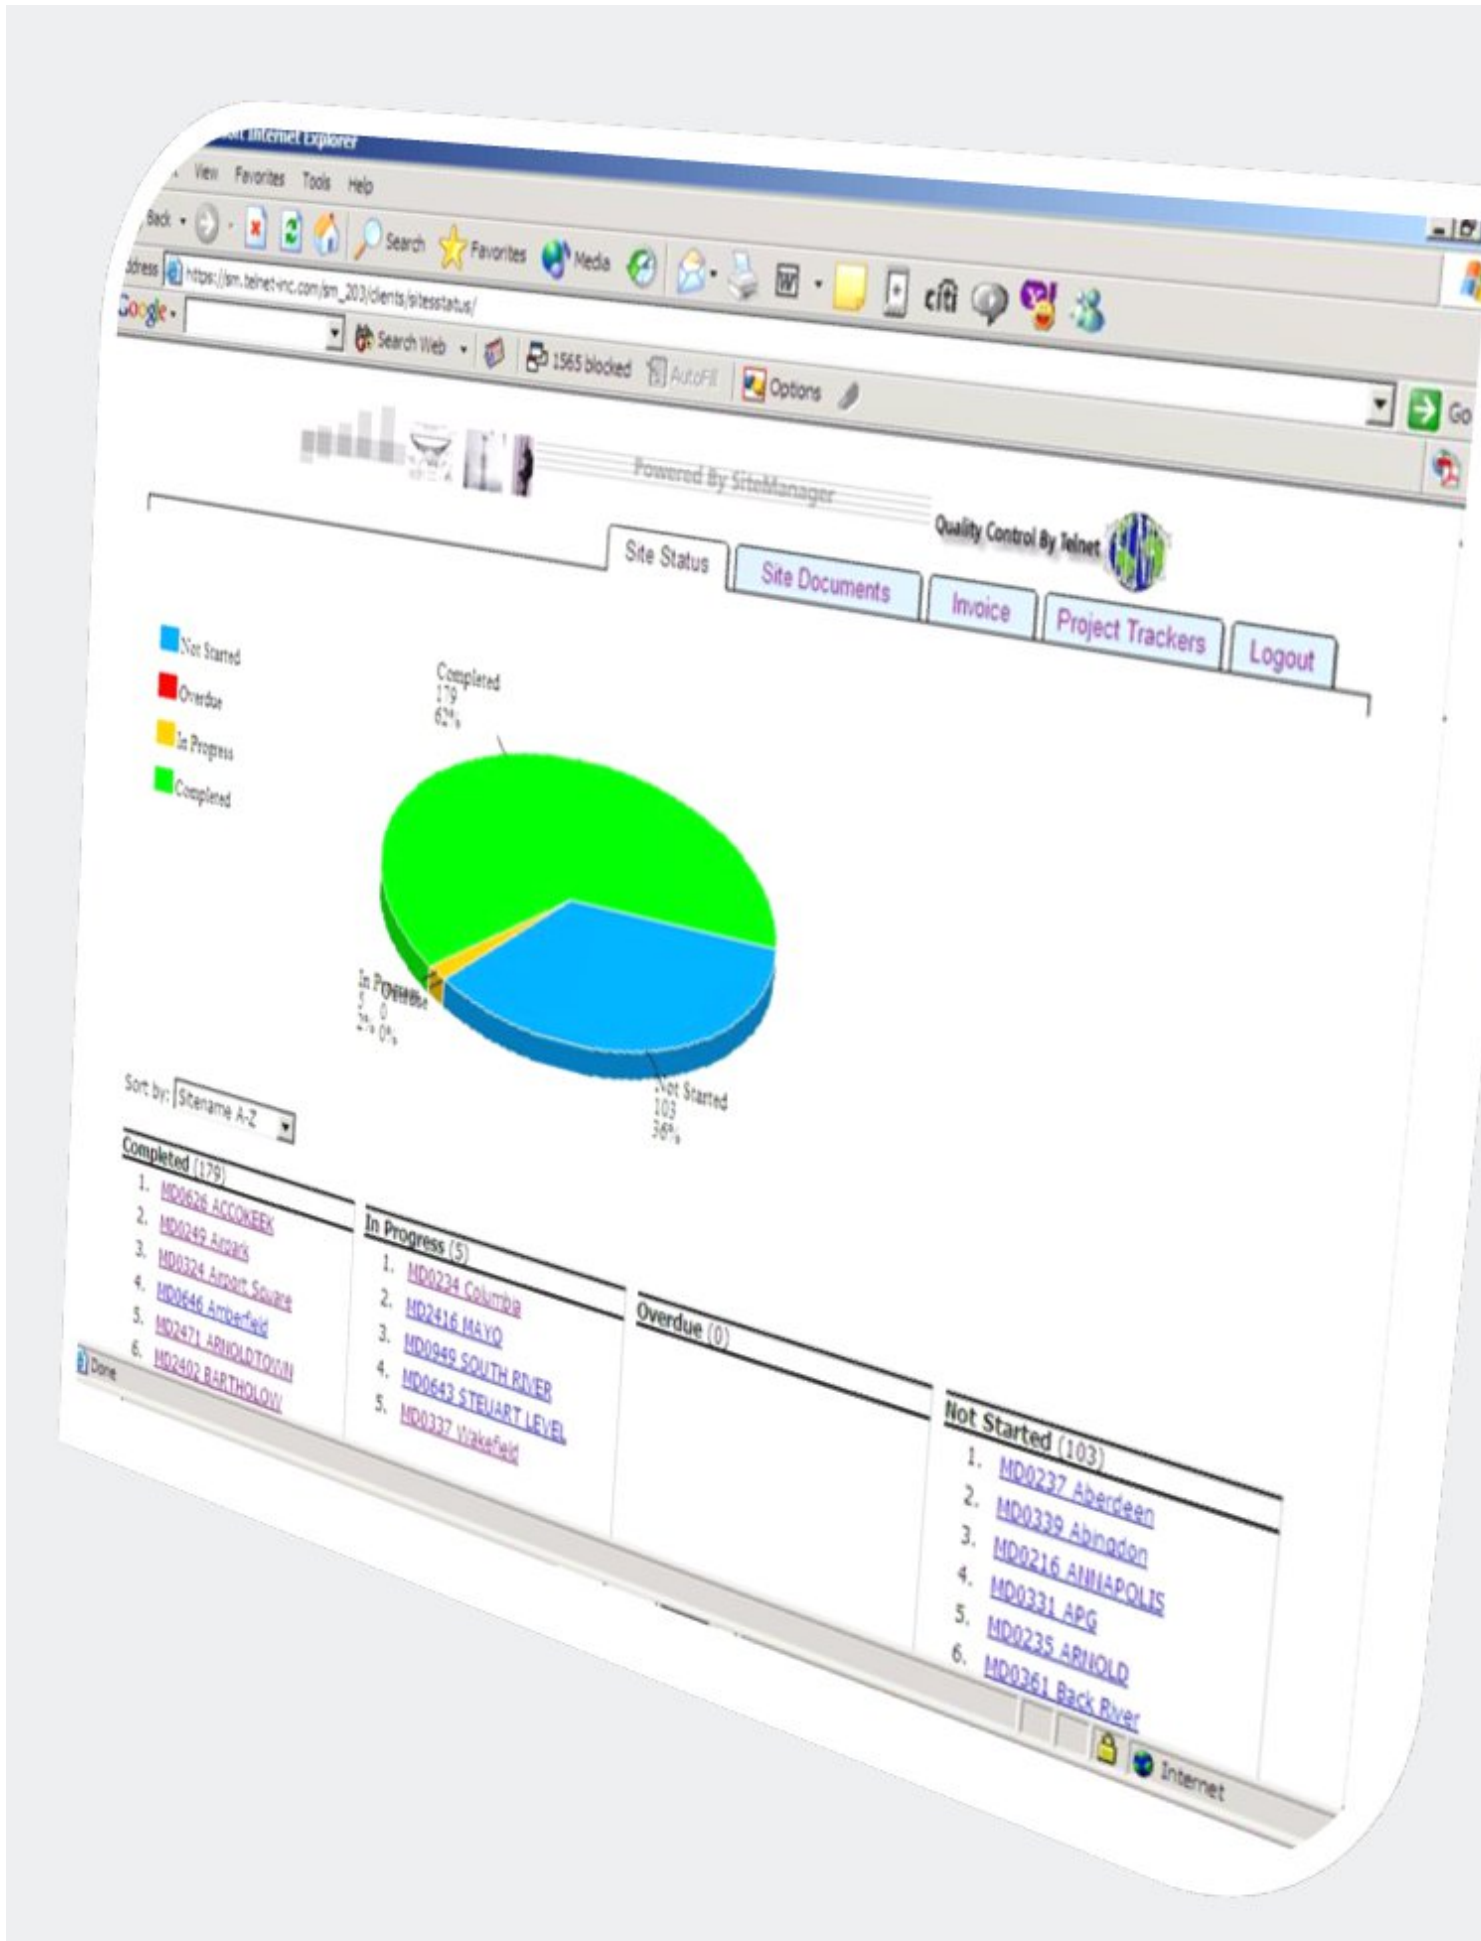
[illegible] Internet Explorer

View Favorites Tools Help

Back Search Favorites Media

ddress https://sm.telnet-inc.com/sm_203/clients/sitesstatus/

Google Search Web 1565 blocked AutoFill Options

Go

Powered By SiteManager

Quality Control By Telnet

Site Status | Site Documents | Invoice | Project Trackers | Logout

Not Started
Overdue
In Progress
Completed

Completed
179
62%

In Progress
5
2%

Overdue
0
0%

Not Started
103
36%

Sort by: Sitename A-Z

Completed (179)
1. MD0626 ACCOKEEK
2. MD0249 Anpark
3. MD0324 Airport Square
4. MD0646 Amberfield
5. MD2471 ARNOLDTOWN
6. MD2402 BARTHOLOW

In Progress (5)
1. MD0234 Columbia
2. MD2416 MAYO
3. MD0949 SOUTH RIVER
4. MD0643 STEUART LEVEL
5. MD0337 Wakefield

Overdue (0)

Not Started (103)
1. MD0237 Aberdeen
2. MD0339 Abingdon
3. MD0216 ANNAPOLIS
4. MD0331 APG
5. MD0235 ARNOLD
6. MD0361 Back River

Done

Internet